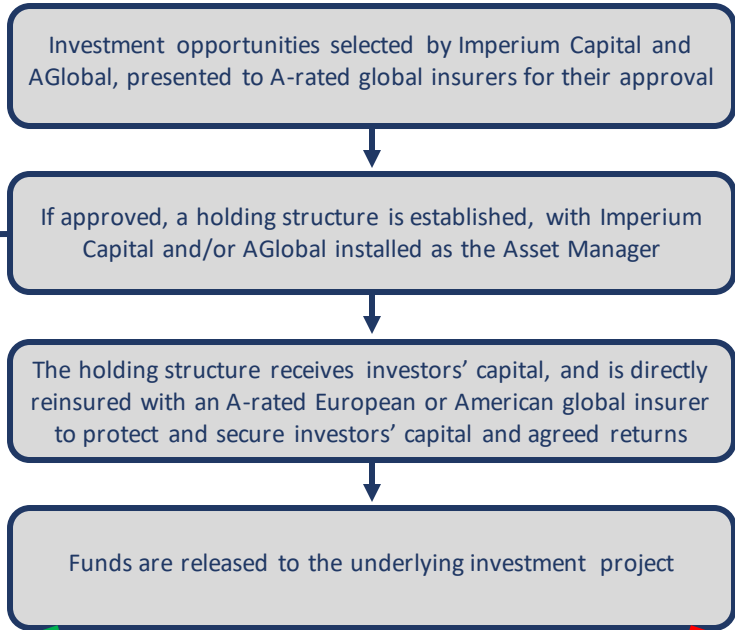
Investment opportunities selected by Imperium Capital and AGlobal, presented to A-rated global insurers for their approval

If approved, a holding structure is established, with Imperium Capital and/or AGlobal installed as the Asset Manager

The holding structure receives investors' capital, and is directly reinsured with an A-rated European or American global insurer to protect and secure investors' capital and agreed returns

Funds are released to the underlying investment project